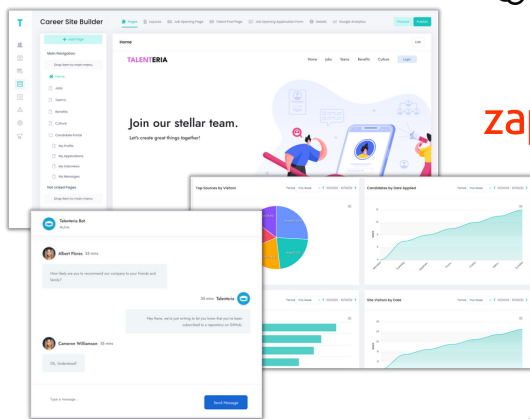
Career Site Builder

Pages Layouts Job Opening Page Talent Pool Page Job Opening Application Form Details Google Analytics

Preview Publish

+ Add Page

Main Navigation

Drag item to main menu

Home

Jobs

Teams

Benefits

Culture

Candidate Portal

My Profile

My Applications

My Interview

My Messages

Not Linked Pages

Drag item to main menu

Home

Edit

TALENTERIA

Home Jobs Teams Benefits Culture Login

Join our stellar team.

Let's create great things together!

za

Top Sources by Visitors

Candidates by Date Applied

Site Visitors by Date

Talenteria Bot

Albert Flores 35 mins

How likely are you to recommend our company to your friends and family?

35 mins Talenteria

Hey there, we're just writing to let you know that you've been subscribed to a repository on GitHub.

Cameron Williamson 35 mins

Ok, Understood!

Type a message...

Send Message